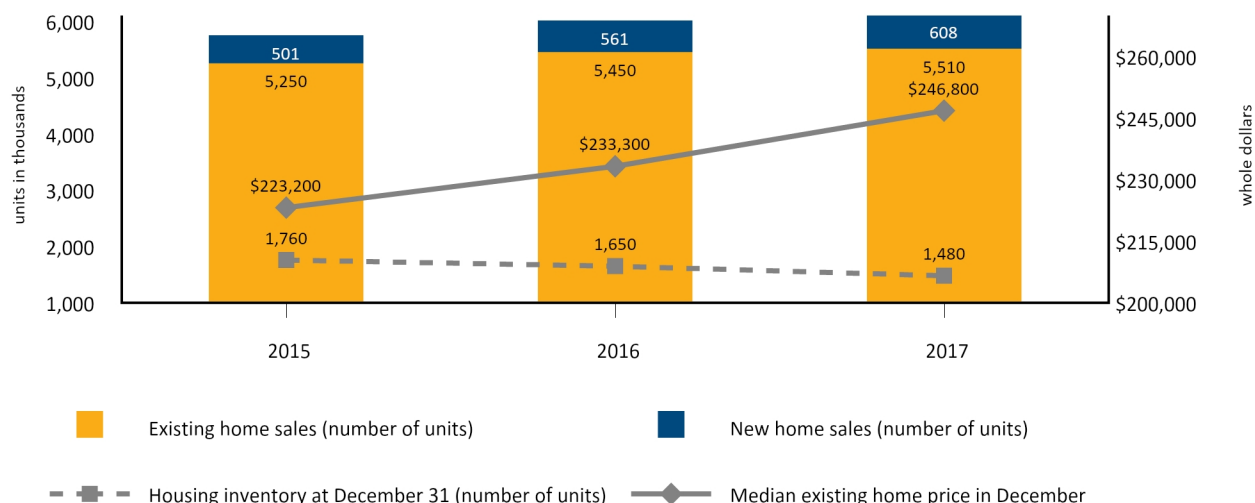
6,000
5,000
4,000
3,000
2,000
1,000

units in thousands

501
5,250
561
5,450
608
5,510

$246,800
$233,300
$223,200

1,760
1,650
1,480

$260,000
$245,000
$230,000
$215,000
$200,000

whole dollars

2015
2016
2017

Existing home sales (number of units)
New home sales (number of units)
Housing inventory at December 31 (number of units)
Median existing home price in December